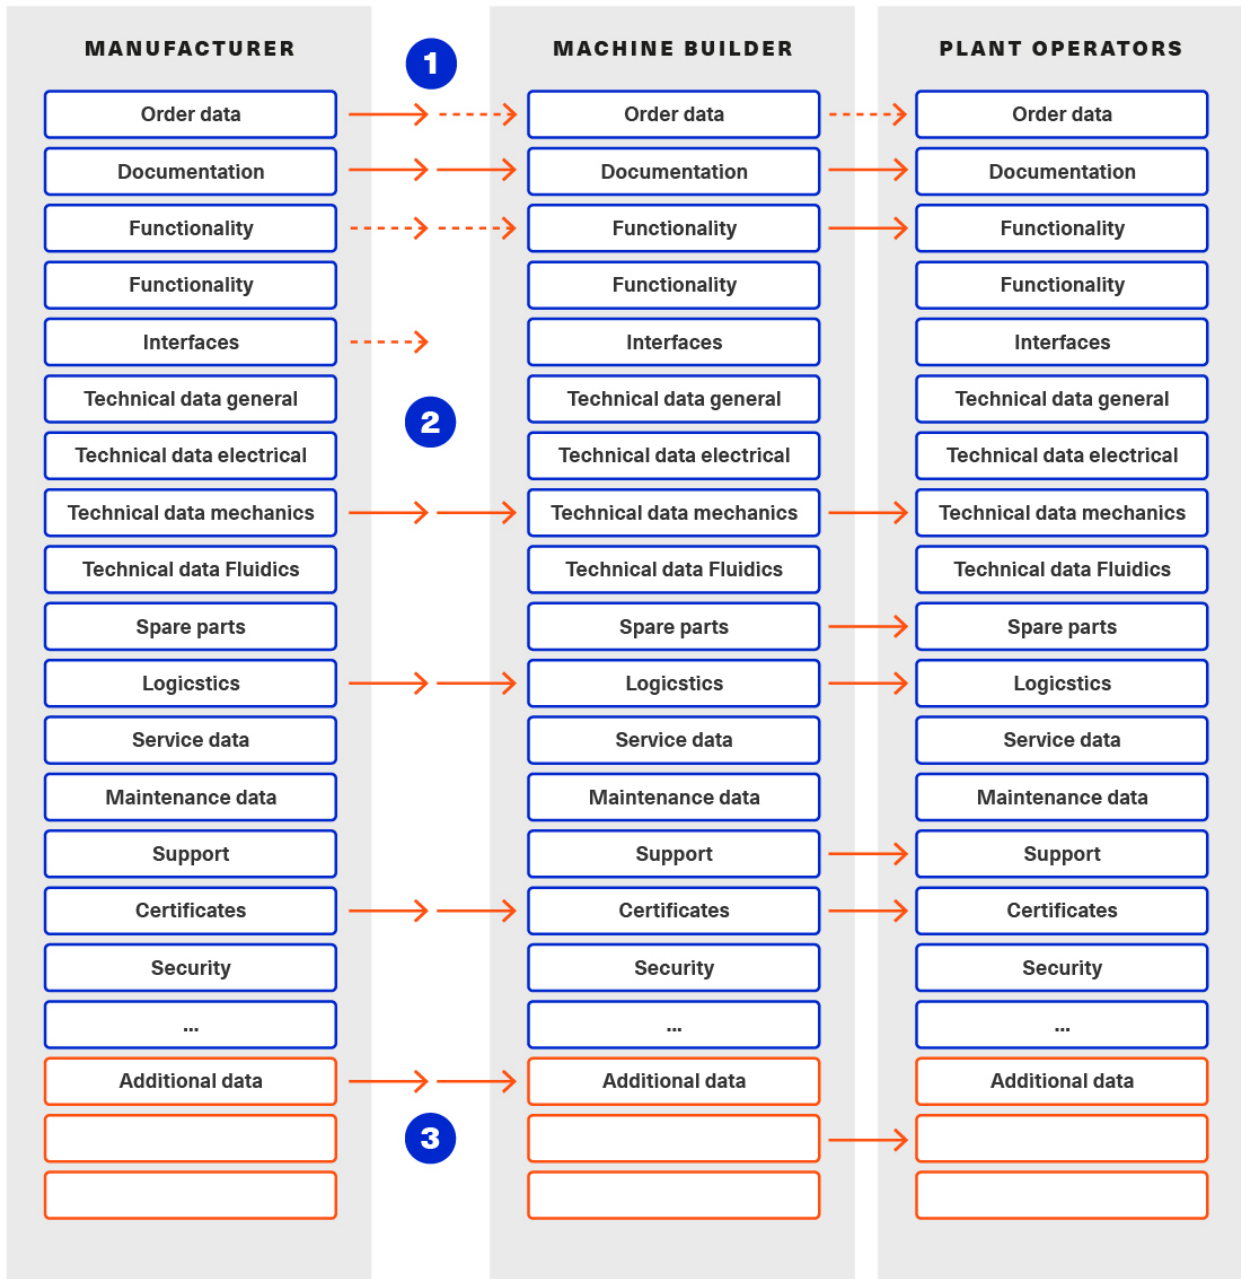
| MANUFACTURER | | MACHINE BUILDER | PLANT OPERATORS |
|---|---|---|---|
| Order data | 1 | Order data | Order data |
| Documentation | | Documentation | Documentation |
| Functionality | | Functionality | Functionality |
| Functionality | | Functionality | Functionality |
| Interfaces | | Interfaces | Interfaces |
| Technical data general | 2 | Technical data general | Technical data general |
| Technical data electrical | | Technical data electrical | Technical data electrical |
| Technical data mechanics | | Technical data mechanics | Technical data mechanics |
| Technical data Fluidics | | Technical data Fluidics | Technical data Fluidics |
| Spare parts | | Spare parts | Spare parts |
| Logicstics | | Logicstics | Logicstics |
| Service data | | Service data | Service data |
| Maintenance data | | Maintenance data | Maintenance data |
| Support | | Support | Support |
| Certificates | | Certificates | Certificates |
| Security | | Security | Security |
| ... | | ... | ... |
| Additional data | | Additional data | Additional data |
| | 3 | | |
| | | | |